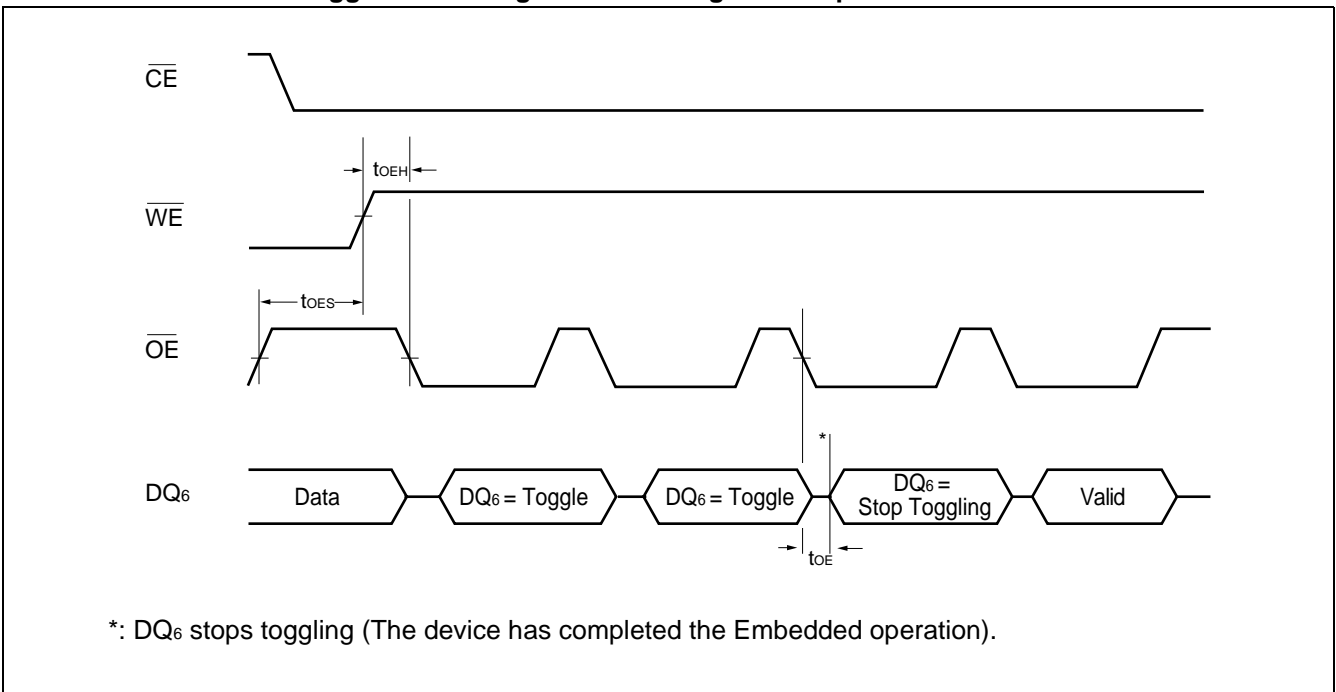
$\overline{CE}$

$t_{OEH}$

$\overline{WE}$

$t_{OES}$

$\overline{OE}$

*

$DQ_6$ Data $DQ_6$ = Toggle $DQ_6$ = Toggle $DQ_6$ = Stop Toggling Valid

$t_{OE}$

*: $DQ_6$ stops toggling (The device has completed the Embedded operation).